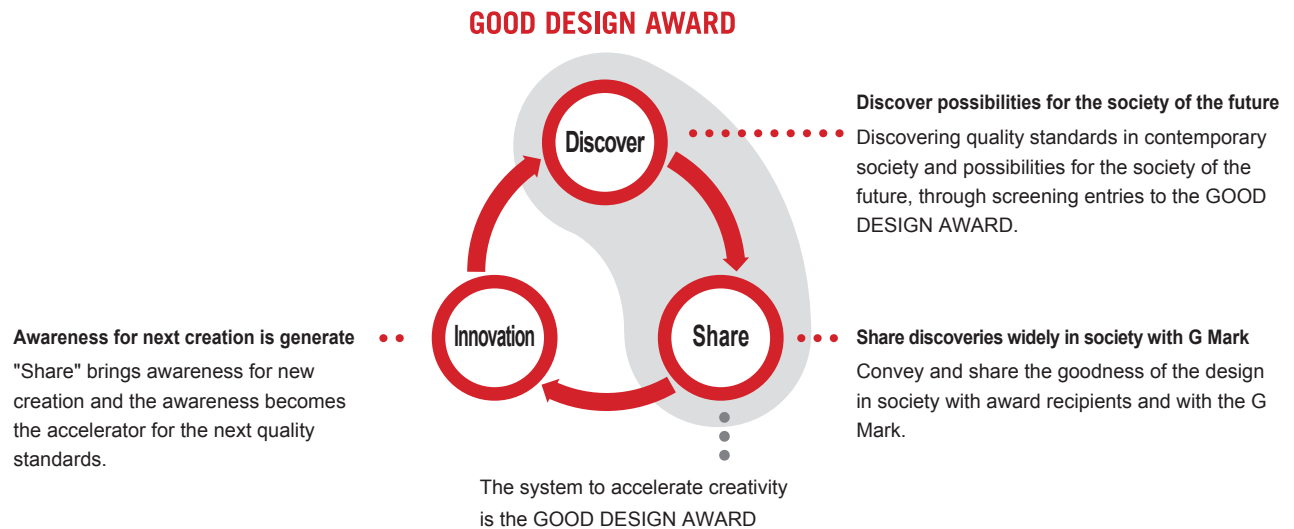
GOOD DESIGN AWARD

Discover

Share

Innovation

Discover possibilities for the society of the future

Discovering quality standards in contemporary society and possibilities for the society of the future, through screening entries to the GOOD DESIGN AWARD.

Awareness for next creation is generate

"Share" brings awareness for new creation and the awareness becomes the accelerator for the next quality standards.

Share discoveries widely in society with G Mark

Convey and share the goodness of the design in society with award recipients and with the G Mark.

The system to accelerate creativity is the GOOD DESIGN AWARD